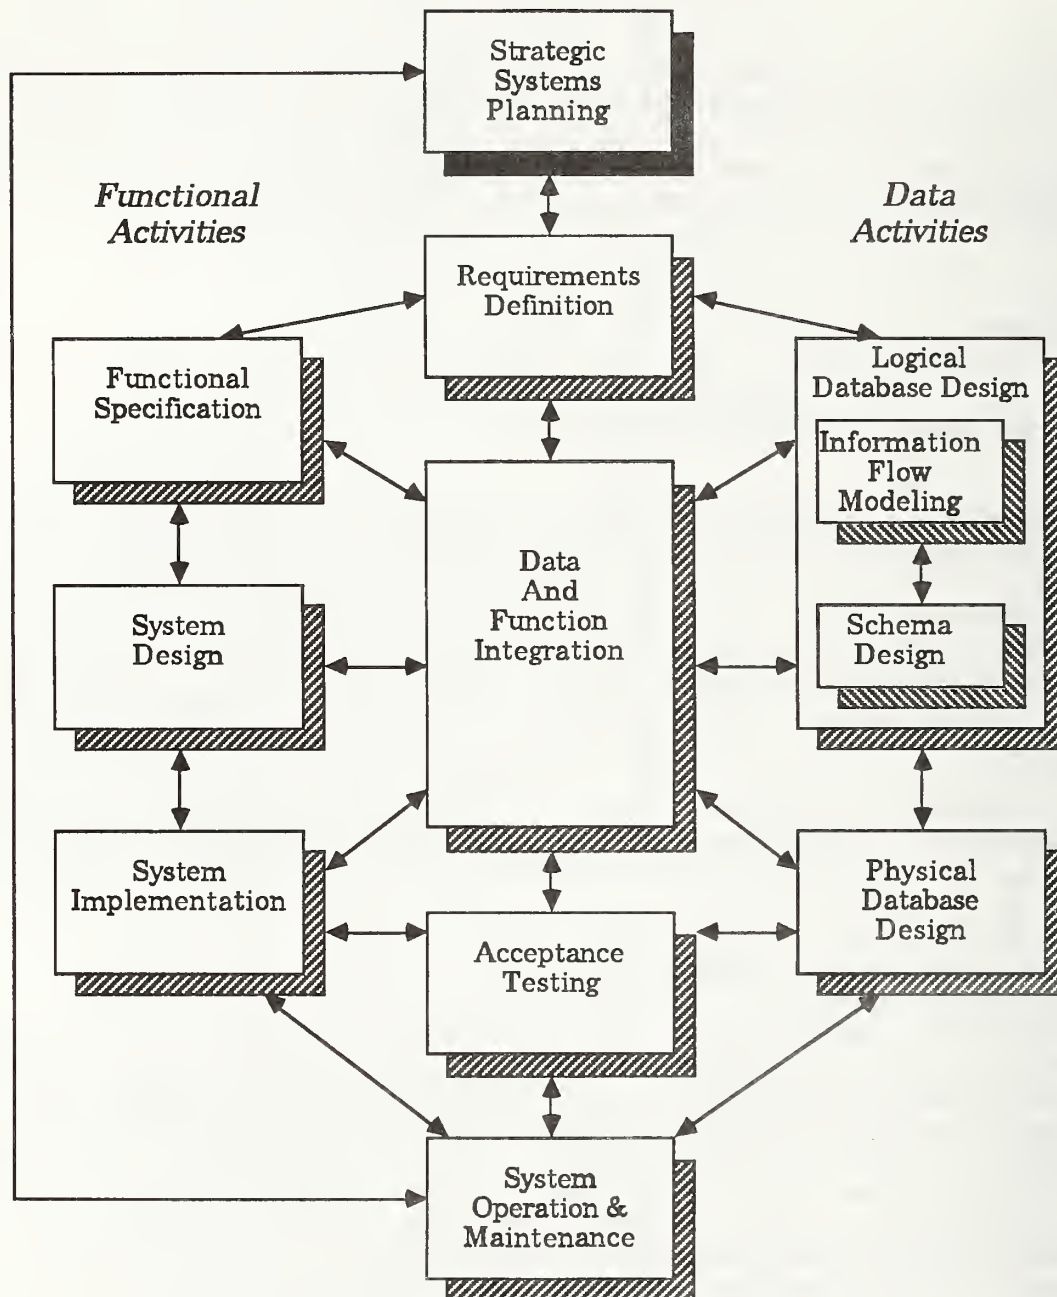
Strategic Systems Planning

Functional Activities

Data Activities

Requirements Definition

Functional Specification

Logical Database Design

Information Flow Modeling

Schema Design

Data And Function Integration

System Design

System Implementation

Acceptance Testing

Physical Database Design

System Operation & Maintenance